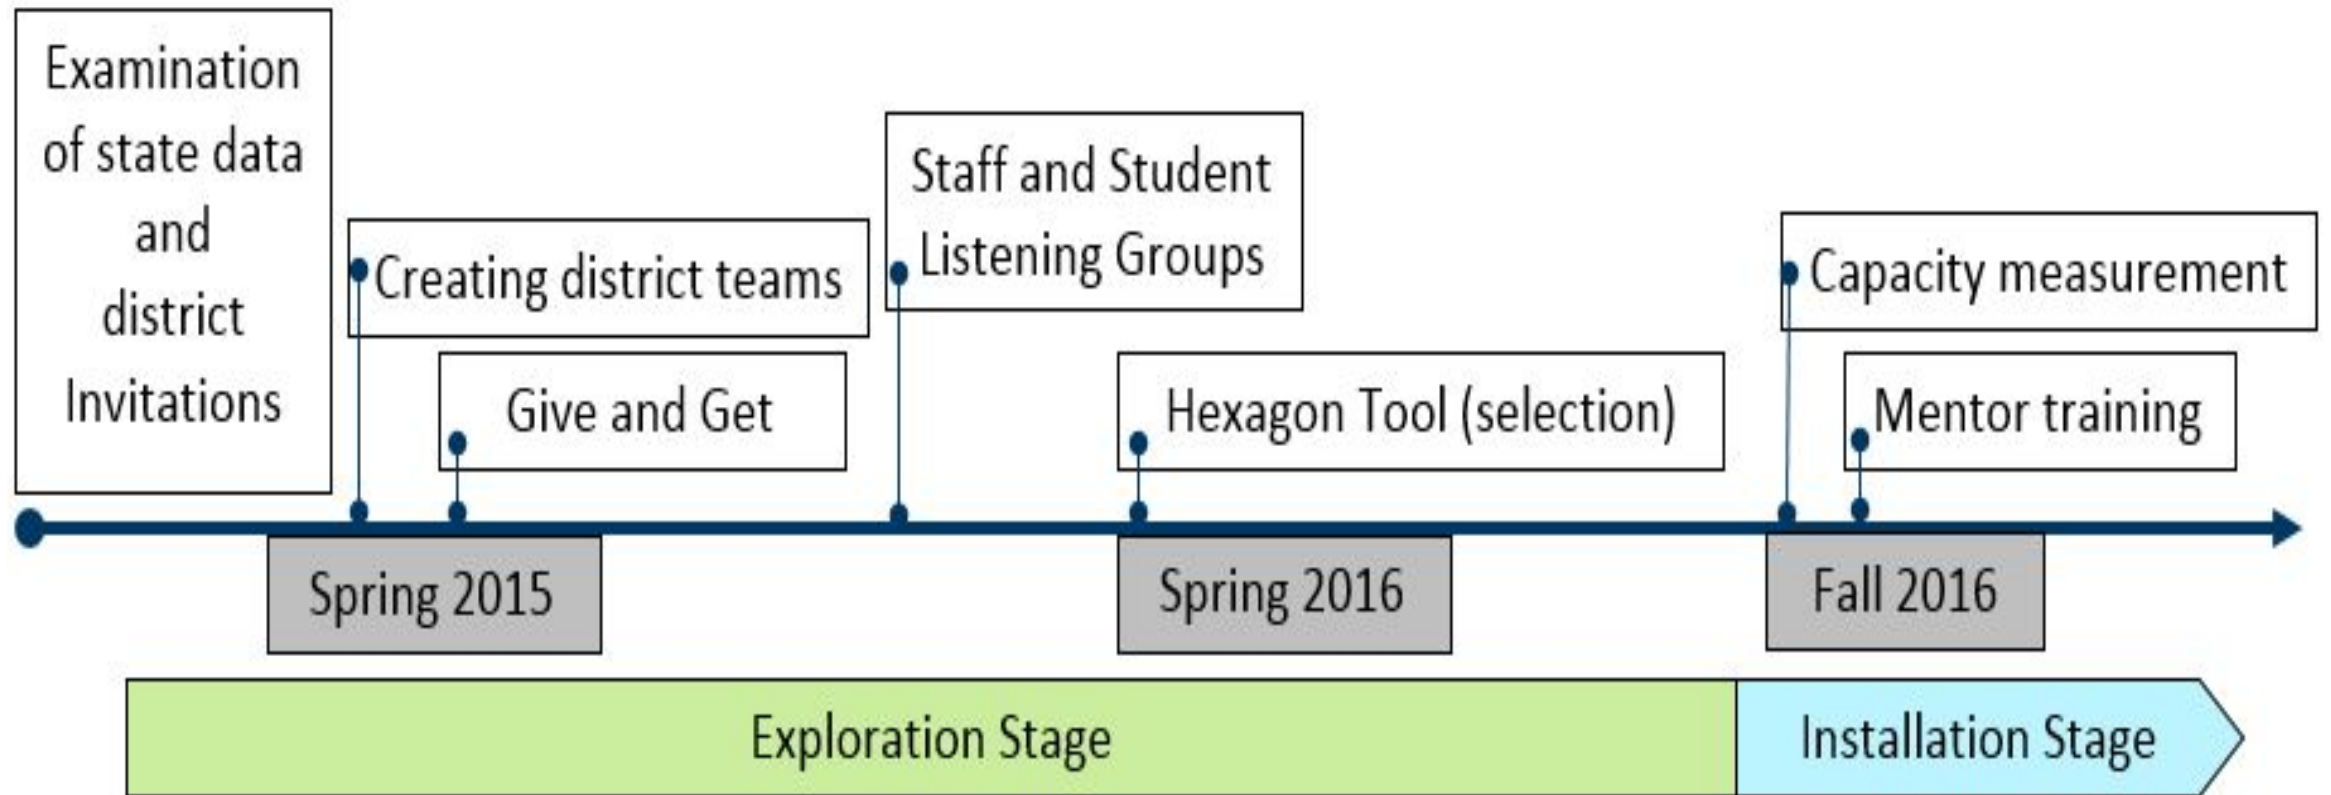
Examination of state data and district Invitations

Creating district teams

Give and Get

Staff and Student Listening Groups

Hexagon Tool (selection)

Capacity measurement

Mentor training

Spring 2015

Spring 2016

Fall 2016

Exploration Stage

Installation Stage